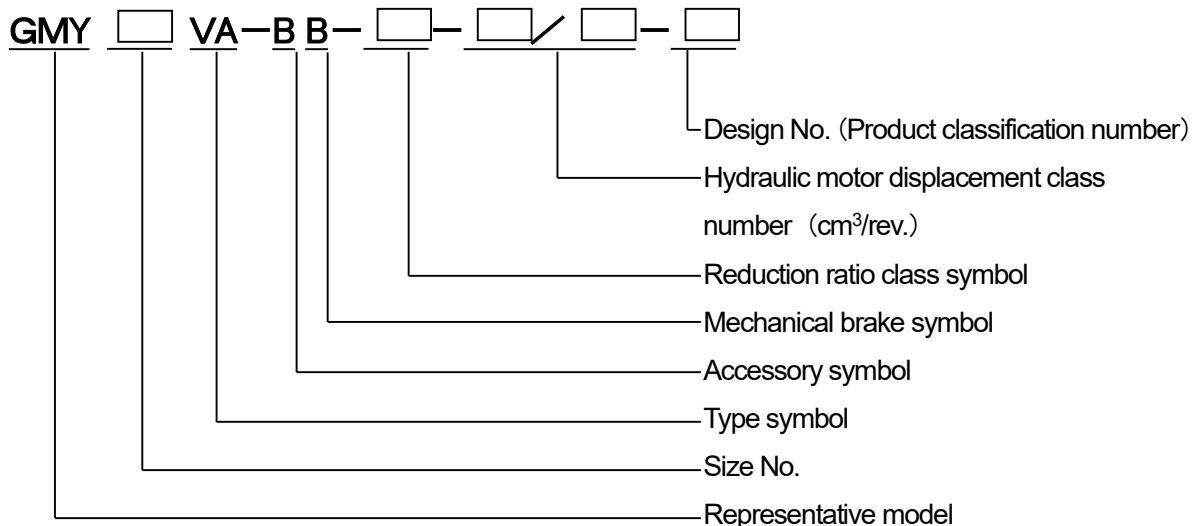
GMY □ VA－B B－□－□／□－□

Design No. (Product classification number)

Hydraulic motor displacement class number (cm$^3$/rev.)

Reduction ratio class symbol

Mechanical brake symbol

Accessory symbol

Type symbol

Size No.

Representative model